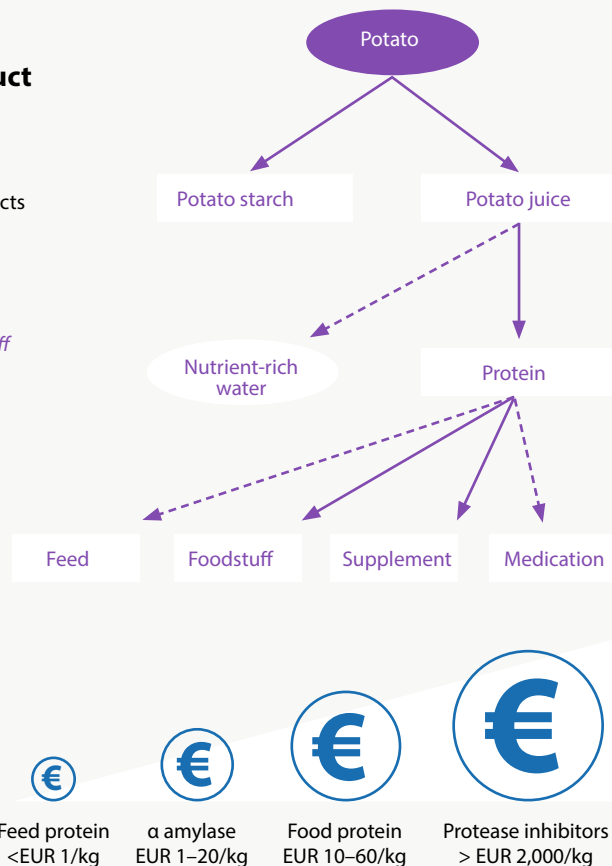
uct

cts

ff

Potato

Potato starch

Potato juice

Nutrient-rich water

Protein

Feed

Foodstuff

Supplement

Medication

€

€

€

€

Feed protein <EUR 1/kg

α amylase EUR 1–20/kg

Food protein EUR 10–60/kg

Protease inhibitors > EUR 2,000/kg